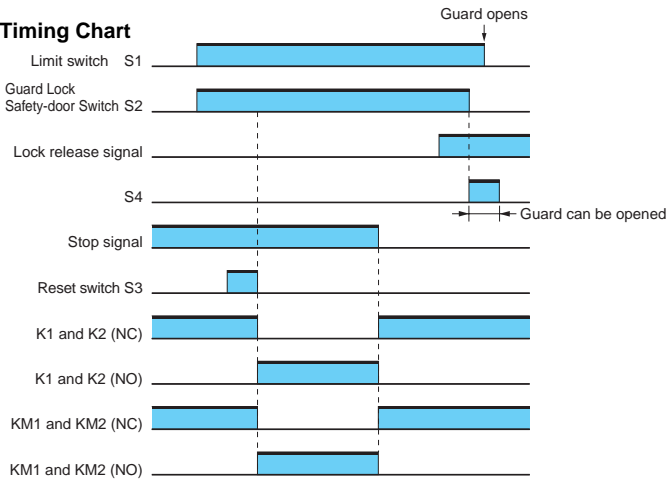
Timing Chart

Guard opens

Limit switch S1

Guard Lock
Safety-door Switch S2

Lock release signal

S4

Guard can be opened

Stop signal

Reset switch S3

K1 and K2 (NC)

K1 and K2 (NO)

KM1 and KM2 (NC)

KM1 and KM2 (NO)